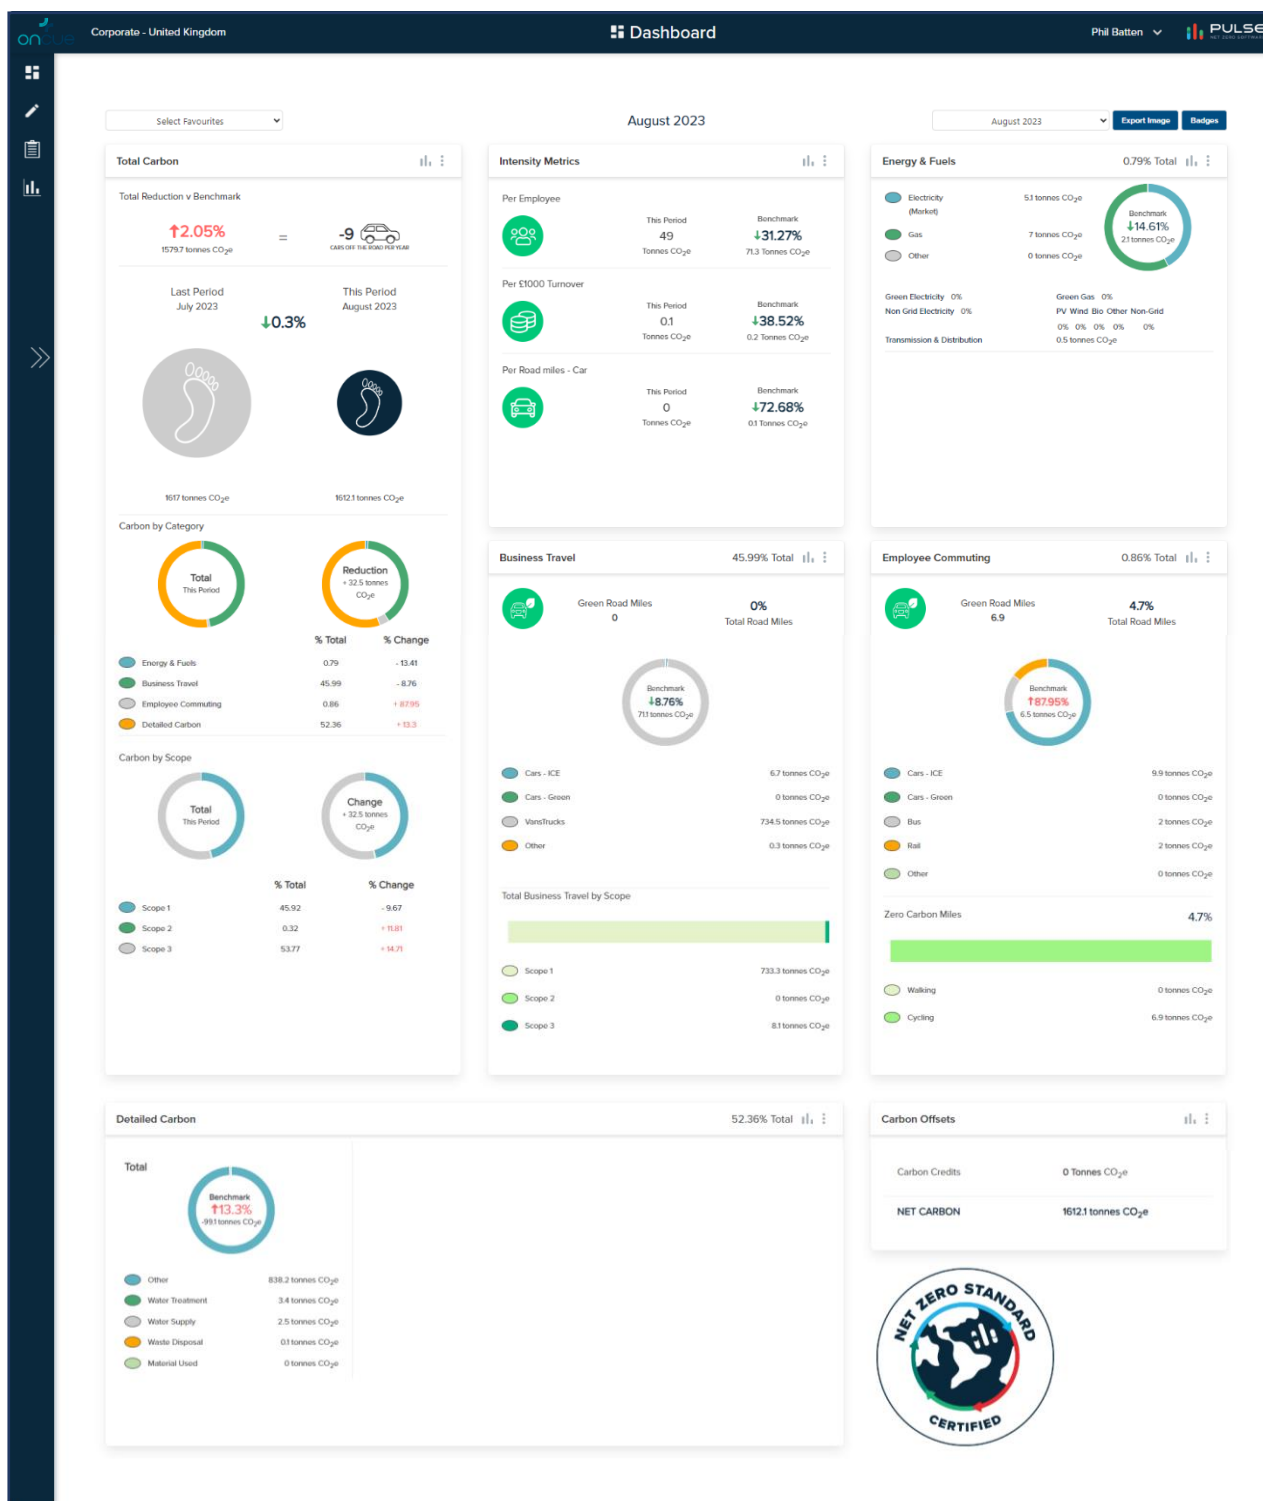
onblue Corporate - United Kingdom

Dashboard

Phil Batten

PULSE NET ZERO SOFTWARE

Select Favourites

August 2023

August 2023 Export Image Badges

Total Carbon

Total Reduction v Benchmark

↑2.05%
1579.7 tonnes $CO_2e$

=

-9 CARS OFF THE ROAD PER YEAR

Last Period
July 2023

↓0.3%

This Period
August 2023

1617 tonnes $CO_2e$

1612.1 tonnes $CO_2e$

Carbon by Category

Total
This Period

Reduction
+ 32.5 tonnes $CO_2e$

| | % Total | % Change |
|---|---|---|
| Energy & Fuels | 0.79 | - 13.41 |
| Business Travel | 45.99 | - 8.76 |
| Employee Commuting | 0.86 | + 87.95 |
| Detailed Carbon | 52.36 | + 13.3 |

Carbon by Scope

Total
This Period

Change
+ 32.5 tonnes $CO_2e$

| | % Total | % Change |
|---|---|---|
| Scope 1 | 45.92 | - 9.67 |
| Scope 2 | 0.32 | + 11.81 |
| Scope 3 | 53.77 | + 14.71 |

Intensity Metrics

Per Employee

This Period
49
Tonnes $CO_2e$

Benchmark
↓31.27%
71.3 Tonnes $CO_2e$

Per £1000 Turnover

This Period
0.1
Tonnes $CO_2e$

Benchmark
↓38.52%
0.2 Tonnes $CO_2e$

Per Road miles - Car

This Period
0
Tonnes $CO_2e$

Benchmark
↓72.68%
0.1 Tonnes $CO_2e$

Energy & Fuels

0.79% Total

Electricity (Market) 5.1 tonnes $CO_2e$

Gas 7 tonnes $CO_2e$

Other 0 tonnes $CO_2e$

Benchmark
↓14.61%
2.1 tonnes $CO_2e$

Green Electricity 0%
Non Grid Electricity 0%
Transmission & Distribution

Green Gas 0%
PV Wind Bio Other Non-Grid
0% 0% 0% 0% 0%
0.5 tonnes $CO_2e$

Business Travel

45.99% Total

Green Road Miles
0

0%
Total Road Miles

Benchmark
↓8.76%
71.1 tonnes $CO_2e$

Cars - ICE 6.7 tonnes $CO_2e$
Cars - Green 0 tonnes $CO_2e$
Vans/Trucks 734.5 tonnes $CO_2e$
Other 0.3 tonnes $CO_2e$

Total Business Travel by Scope

Scope 1 733.3 tonnes $CO_2e$
Scope 2 0 tonnes $CO_2e$
Scope 3 8.1 tonnes $CO_2e$

Employee Commuting

0.86% Total

Green Road Miles
6.9

4.7%
Total Road Miles

Benchmark
↑87.95%
6.5 tonnes $CO_2e$

Cars - ICE 9.9 tonnes $CO_2e$
Cars - Green 0 tonnes $CO_2e$
Bus 2 tonnes $CO_2e$
Rail 2 tonnes $CO_2e$
Other 0 tonnes $CO_2e$

Zero Carbon Miles 4.7%

Walking 0 tonnes $CO_2e$
Cycling 6.9 tonnes $CO_2e$

Detailed Carbon

52.36% Total

Total

Benchmark
↑13.3%
-99.1 tonnes $CO_2e$

Other 838.2 tonnes $CO_2e$
Water Treatment 3.4 tonnes $CO_2e$
Water Supply 2.5 tonnes $CO_2e$
Waste Disposal 0.1 tonnes $CO_2e$
Material Used 0 tonnes $CO_2e$

Carbon Offsets

Carbon Credits 0 Tonnes $CO_2e$

NET CARBON 1612.1 tonnes $CO_2e$

NET ZERO STANDARD CERTIFIED